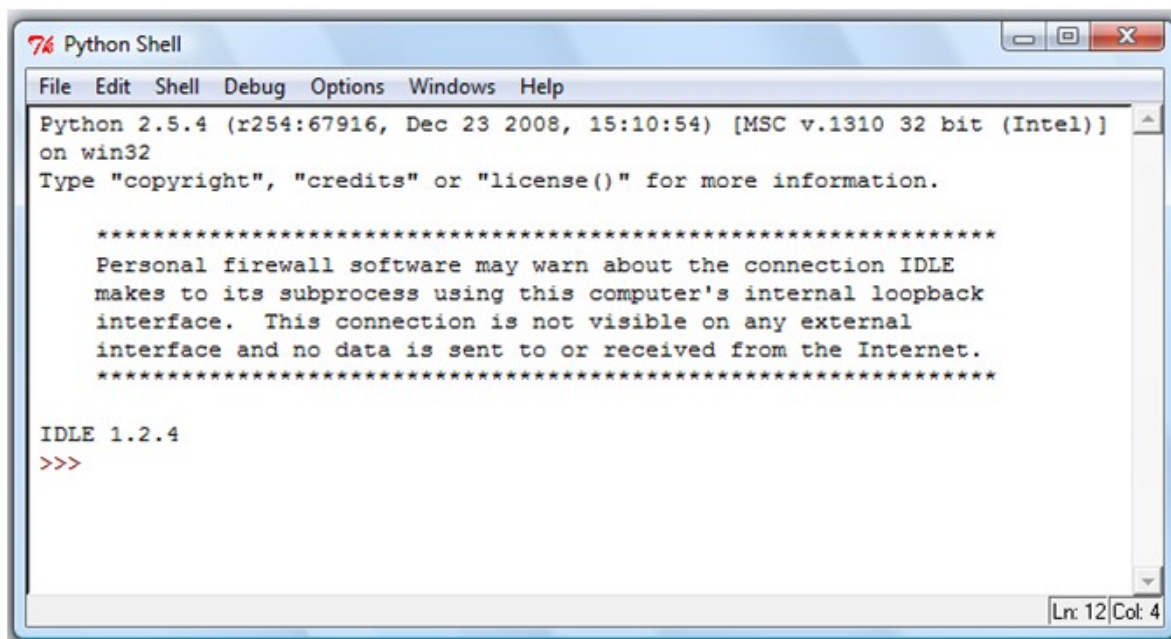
Python Shell

File Edit Shell Debug Options Windows Help

Python 2.5.4 (r254:67916, Dec 23 2008, 15:10:54) [MSC v.1310 32 bit (Intel)] on win32
Type "copyright", "credits" or "license()" for more information.

****************************************************************
Personal firewall software may warn about the connection IDLE makes to its subprocess using this computer's internal loopback interface. This connection is not visible on any external interface and no data is sent to or received from the Internet.
****************************************************************

IDLE 1.2.4
>>>

Ln: 12 Col: 4